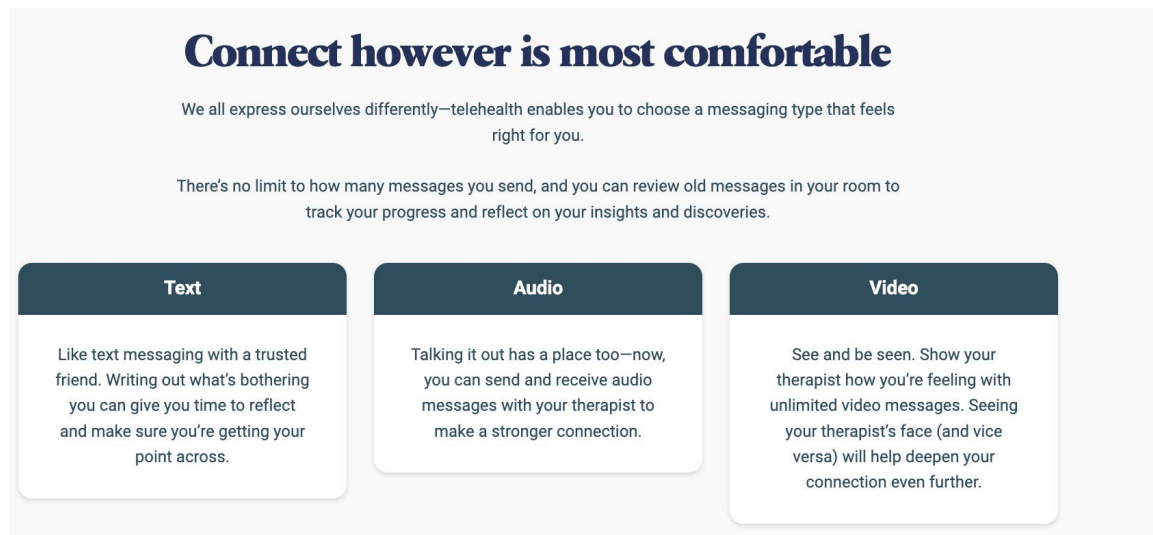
Connect however is most comfortable

We all express ourselves differently—telehealth enables you to choose a messaging type that feels right for you.

There's no limit to how many messages you send, and you can review old messages in your room to track your progress and reflect on your insights and discoveries.

Text

Like text messaging with a trusted friend. Writing out what's bothering you can give you time to reflect and make sure you're getting your point across.

Audio

Talking it out has a place too—now, you can send and receive audio messages with your therapist to make a stronger connection.

Video

See and be seen. Show your therapist how you're feeling with unlimited video messages. Seeing your therapist's face (and vice versa) will help deepen your connection even further.